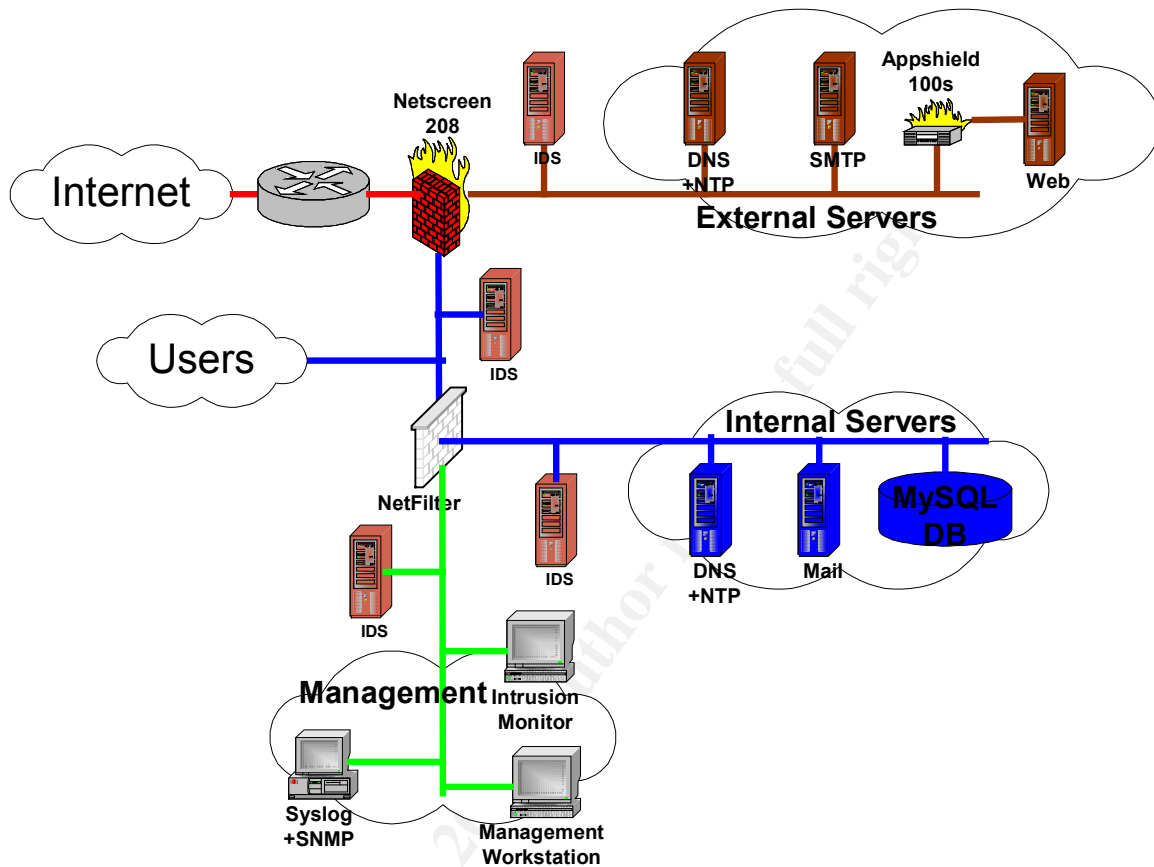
Netscreen 208

IDS

DNS +NTP

SMTP

Appshield 100s

Web

Internet

External Servers

IDS

Users

Internal Servers

NetFilter

IDS

DNS +NTP

Mail

MySQL DB

IDS

Management

Intrusion Monitor

Syslog +SNMP

Management Workstation

© SANS Institute, Author retains full rights.